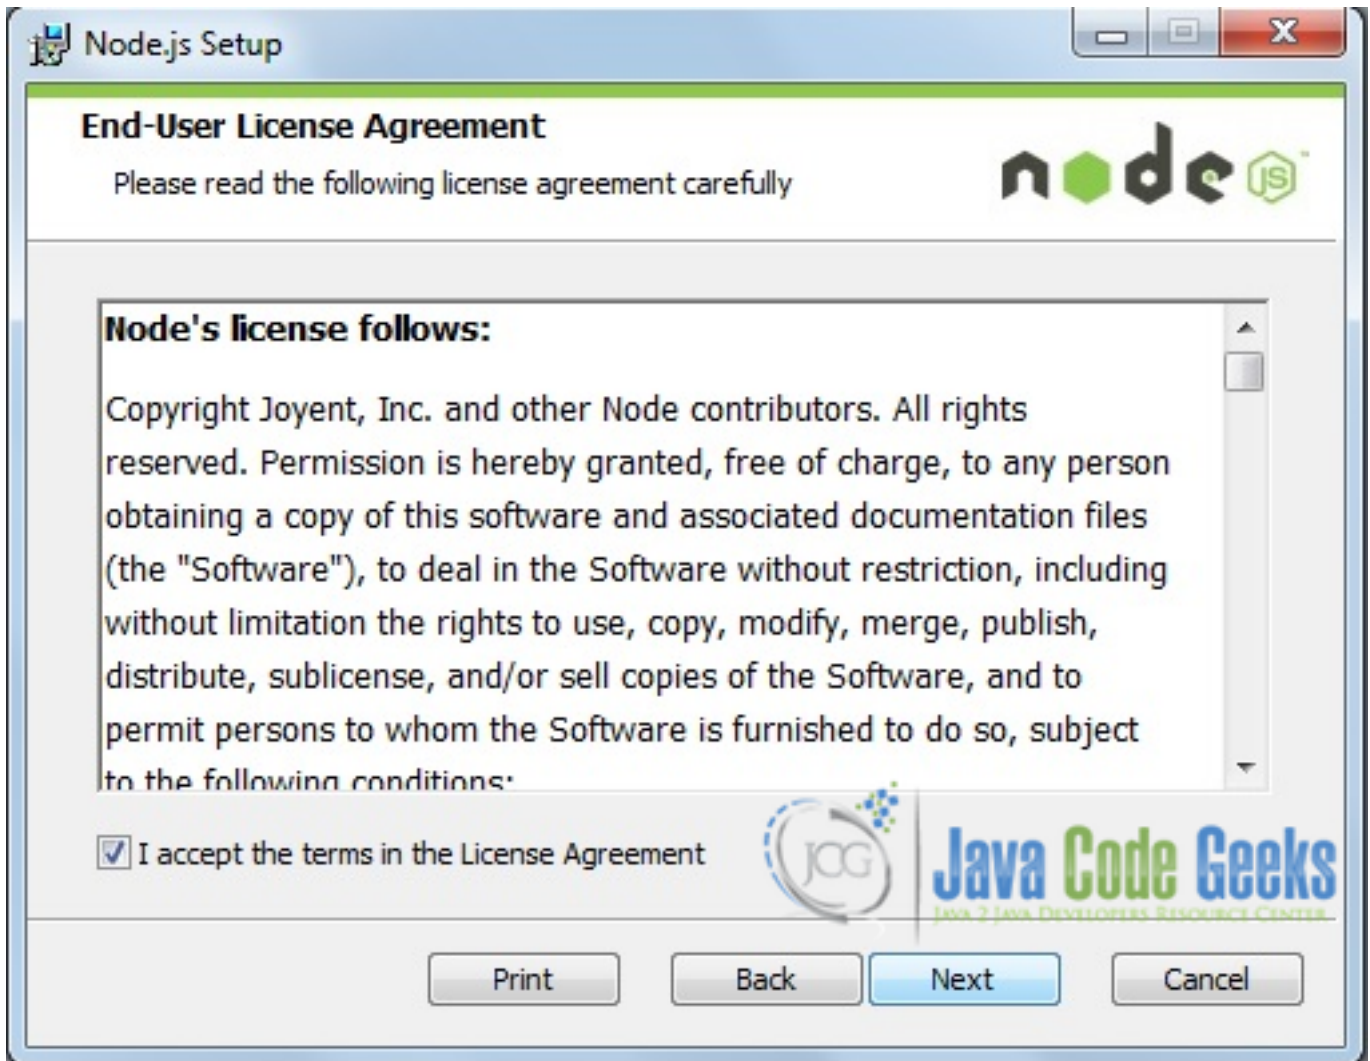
Node.js Setup

End-User License Agreement

Please read the following license agreement carefully

node JS

Node's license follows:

Copyright Joyent, Inc. and other Node contributors. All rights reserved. Permission is hereby granted, free of charge, to any person obtaining a copy of this software and associated documentation files (the "Software"), to deal in the Software without restriction, including without limitation the rights to use, copy, modify, merge, publish, distribute, sublicense, and/or sell copies of the Software, and to permit persons to whom the Software is furnished to do so, subject to the following conditions:

I accept the terms in the License Agreement

JCG Java Code Geeks
Java 2 Java Developers Resource Center

Print Back Next Cancel